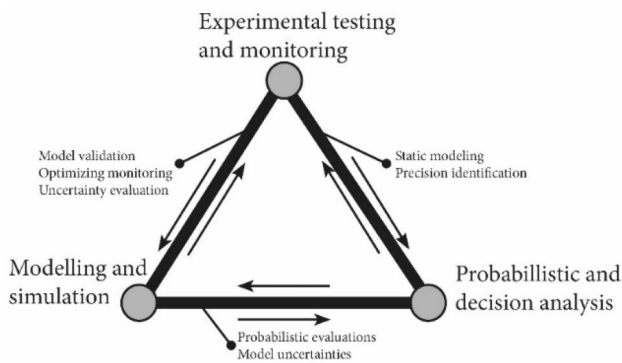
Experimental testing and monitoring

Model validation
Optimizing monitoring
Uncertainty evaluation

Static modeling
Precision identification

Modelling and simulation

Probabillistic and decision analysis

Probabilistic evaluations
Model uncertainties